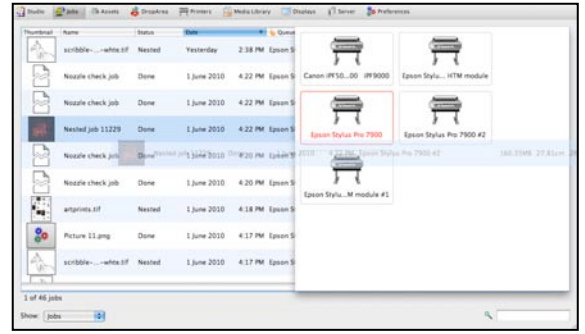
Studio Jobs Assets DropArea Printers Media Library Displays Server Preferences

| Thumbnail | Name | Status | Date | Queue |
|---|---|---|---|---|
| | scribble-...-white.tif | Nested | Yesterday | 2:38 PM Epson S |
| | Nozzle check job | Done | 1 June 2010 | 4:22 PM Epson S |
| | Nozzle check job | Done | 1 June 2010 | 4:22 PM Epson S |
| | Nested job 11229 | Done | 1 June 2010 | 4:22 PM Epson S |
| | Nozzle check job | Done | 1 June 2010 | 4:20 PM Epson S |
| | Nozzle check job | Done | 1 June 2010 | 4:20 PM Epson S |
| | artprints.tif | Nested | 1 June 2010 | 4:18 PM Epson S |
| | Picture 11.png | Done | 1 June 2010 | 4:17 PM Epson S |
| | scribble-...-white.tif | Nested | 1 June 2010 | 4:17 PM Epson S |

Nested job 11229 Done 1 June 2010 4:22 PM Epson Stylus Pro 7900 #2 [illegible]

Canon iPF50...00 iPF9000
Epson Stylu... HTM module
Epson Stylus Pro 7900
Epson Stylus Pro 7900 #2
Epson Stylu...M module #1

1 of 46 jobs

Show: Jobs